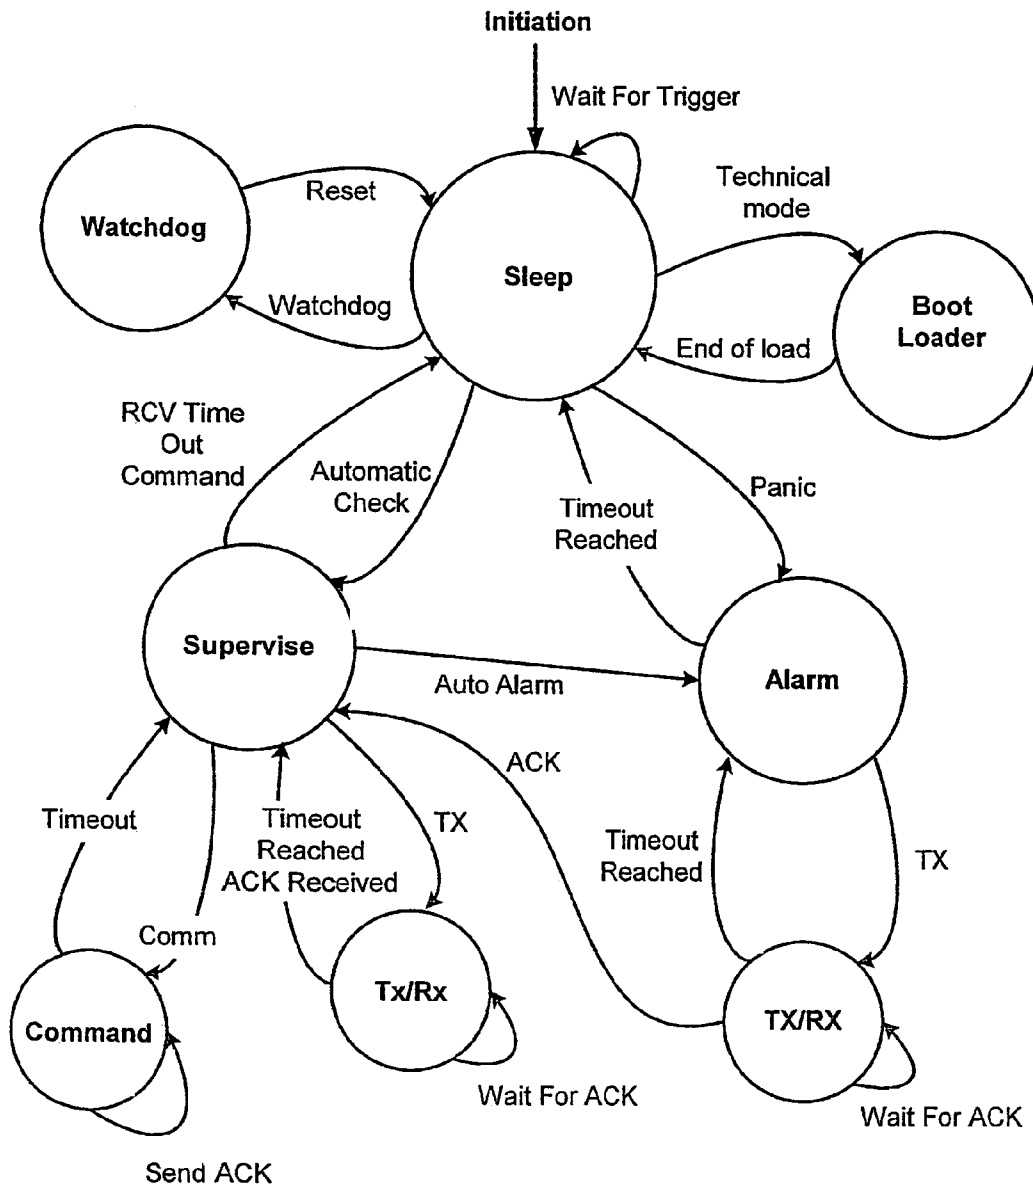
Initiation

Wait For Trigger

Watchdog

Reset

Sleep

Technical mode

Boot Loader

Watchdog

End of load

RCV Time Out Command

Automatic Check

Timeout Reached

Panic

Supervise

Auto Alarm

Alarm

ACK

Timeout

Timeout Reached ACK Received

TX

Timeout Reached

TX

Comm

Command

Tx/Rx

TX/RX

Wait For ACK

Wait For ACK

Send ACK